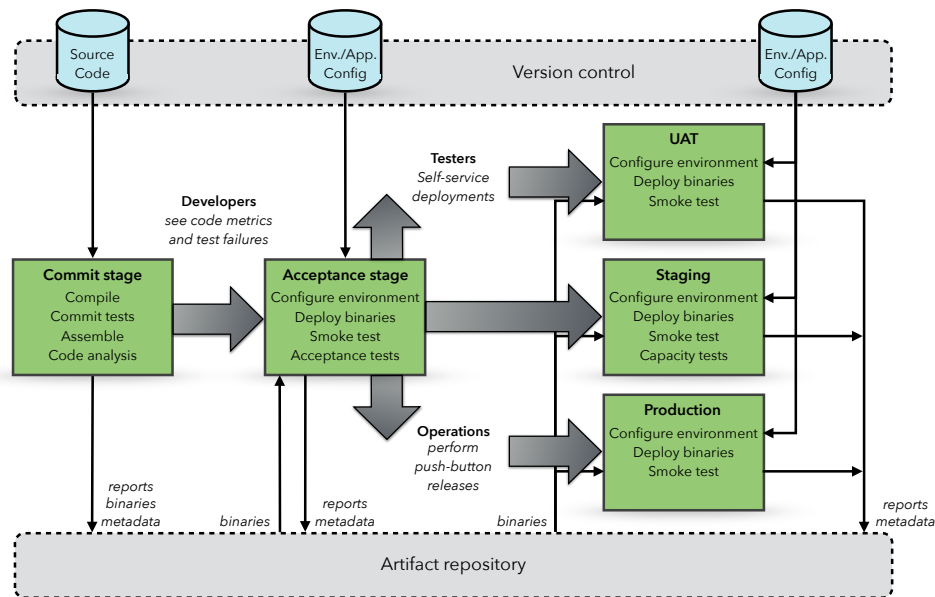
Source Code

Env./App. Config

Version control

Env./App. Config

Testers
Self-service deployments

UAT
Configure environment
Deploy binaries
Smoke test

Developers
see code metrics and test failures

Commit stage
Compile
Commit tests
Assemble
Code analysis

Acceptance stage
Configure environment
Deploy binaries
Smoke test
Acceptance tests

Staging
Configure environment
Deploy binaries
Smoke test
Capacity tests

Operations
perform push-button releases

Production
Configure environment
Deploy binaries
Smoke test

reports binaries metadata

binaries

reports metadata

binaries

reports metadata

Artifact repository